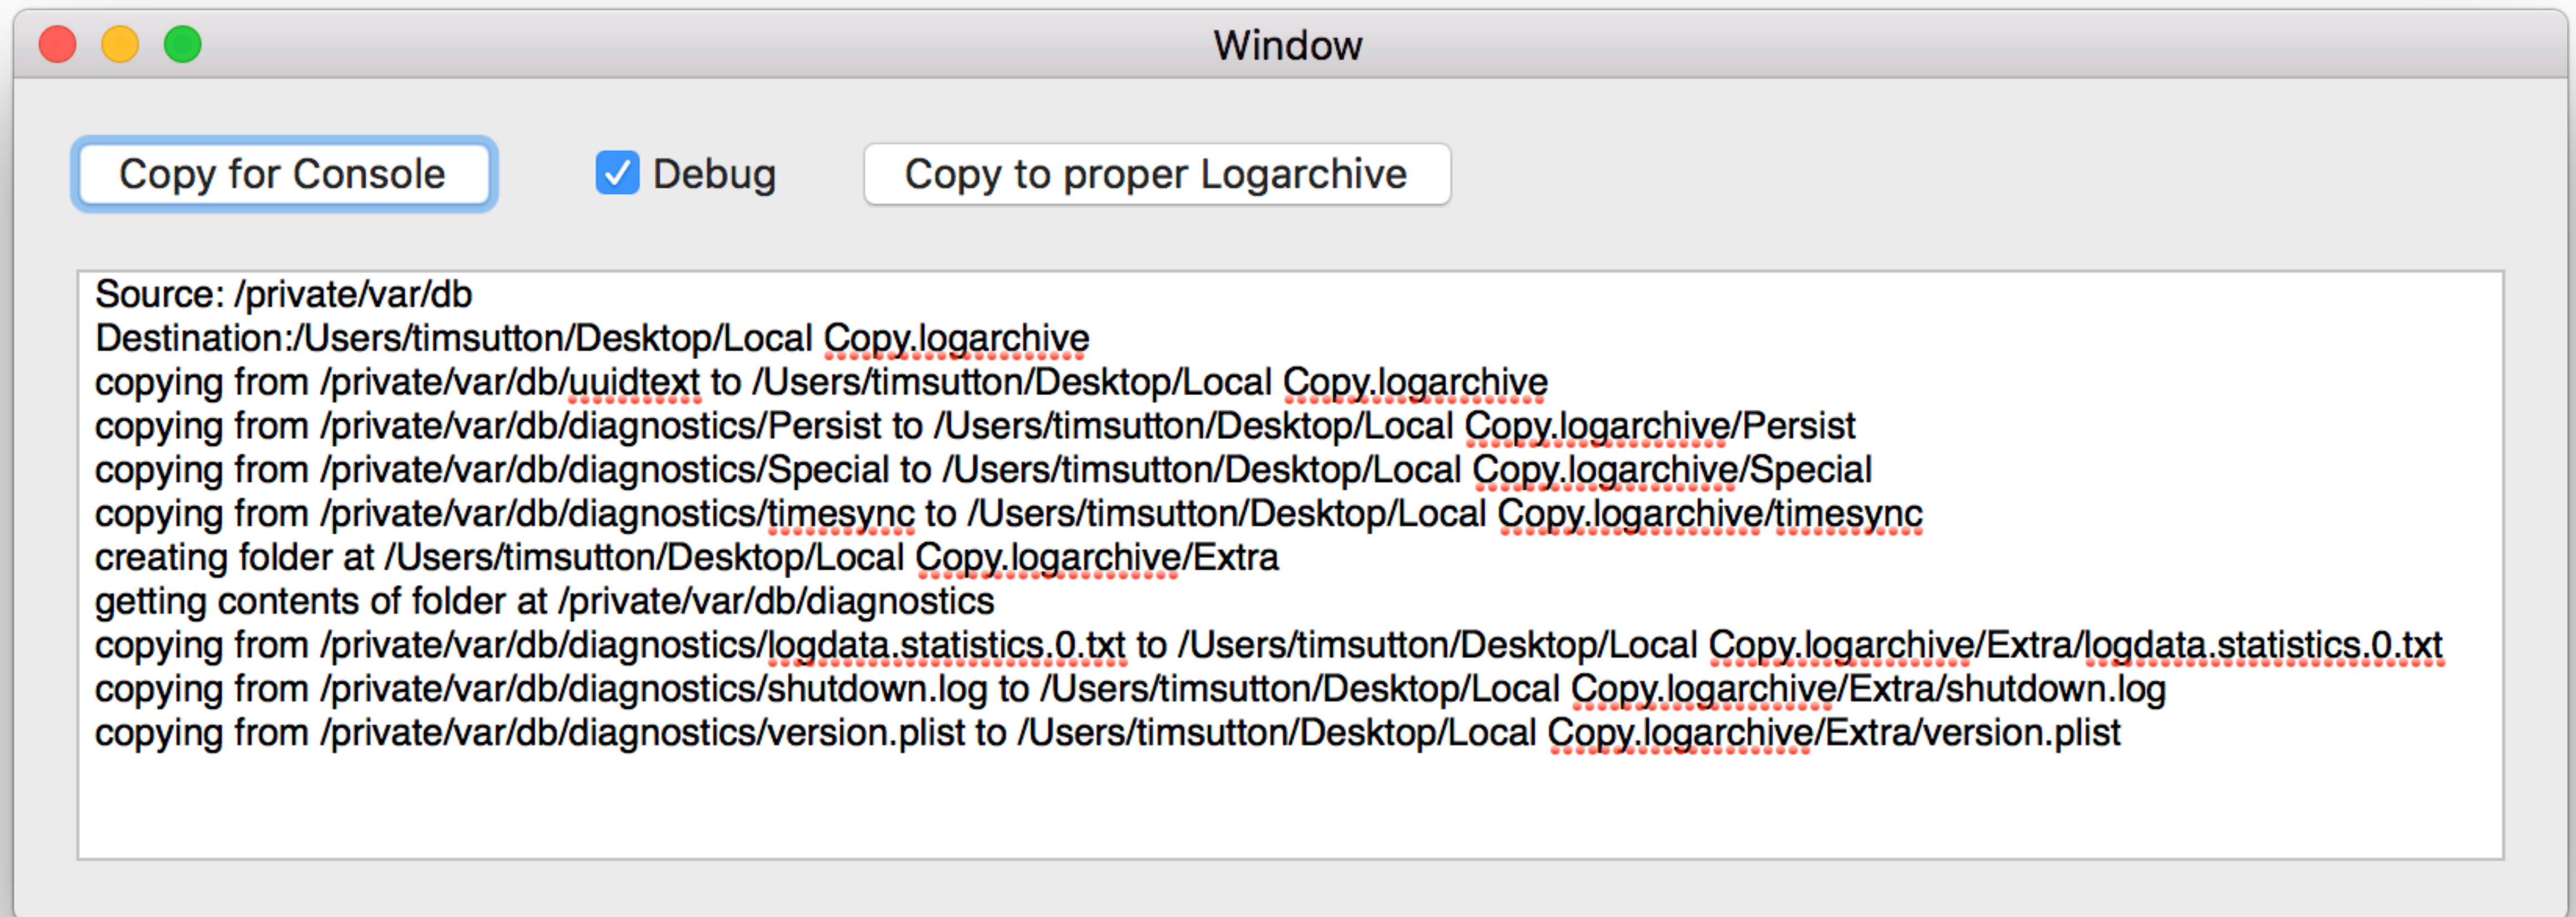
Window

Copy for Console

Debug

Copy to proper Logarchive

Source: /private/var/db
Destination:/Users/timsutton/Desktop/Local Copy.logarchive
copying from /private/var/db/uuidtext to /Users/timsutton/Desktop/Local Copy.logarchive
copying from /private/var/db/diagnostics/Persist to /Users/timsutton/Desktop/Local Copy.logarchive/Persist
copying from /private/var/db/diagnostics/Special to /Users/timsutton/Desktop/Local Copy.logarchive/Special
copying from /private/var/db/diagnostics/timesync to /Users/timsutton/Desktop/Local Copy.logarchive/timesync
creating folder at /Users/timsutton/Desktop/Local Copy.logarchive/Extra
getting contents of folder at /private/var/db/diagnostics
copying from /private/var/db/diagnostics/logdata.statistics.0.txt to /Users/timsutton/Desktop/Local Copy.logarchive/Extra/logdata.statistics.0.txt
copying from /private/var/db/diagnostics/shutdown.log to /Users/timsutton/Desktop/Local Copy.logarchive/Extra/shutdown.log
copying from /private/var/db/diagnostics/version.plist to /Users/timsutton/Desktop/Local Copy.logarchive/Extra/version.plist